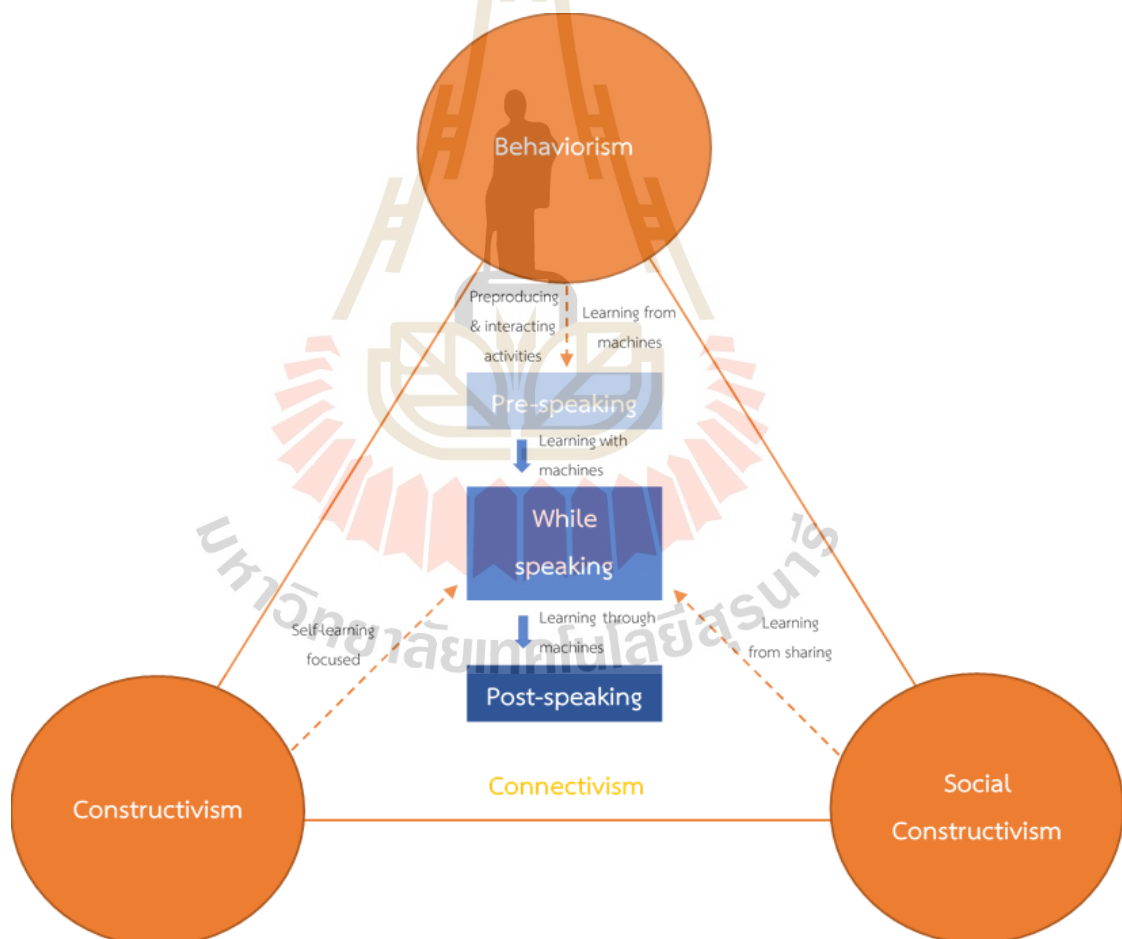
Behaviorism

Preproducing & interacting activities

Learning from machines

Pre-speaking

Learning with machines

While speaking

Learning through machines

Post-speaking

Self-learning focused

Learning from sharing

Constructivism

Connectivism

Social Constructivism

มหาวิทยาลัยเทคโนโลยีสุรนารี